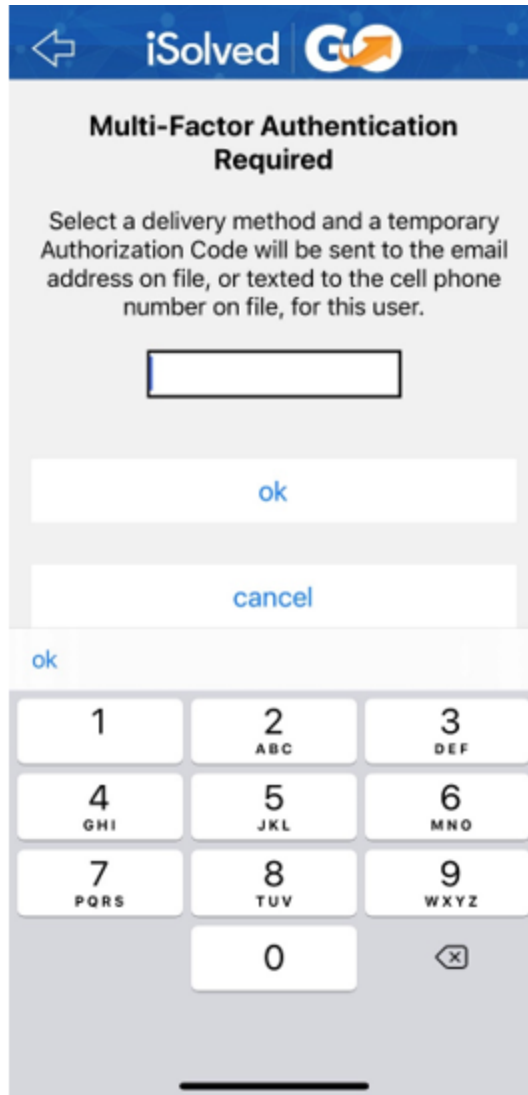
iSolved GO

Multi-Factor Authentication Required

Select a delivery method and a temporary Authorization Code will be sent to the email address on file, or texted to the cell phone number on file, for this user.

ok

cancel

ok

1
2 ABC
3 DEF
4 GHI
5 JKL
6 MNO
7 PQRS
8 TUV
9 WXYZ
0